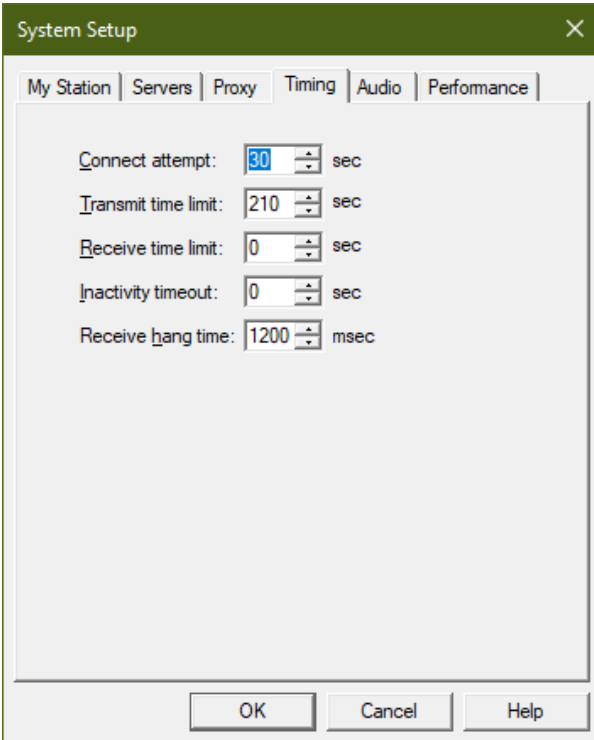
System Setup

My Station | Servers | Proxy | Timing | Audio | Performance

Connect attempt: 30 sec
Transmit time limit: 210 sec
Receive time limit: 0 sec
Inactivity timeout: 0 sec
Receive hang time: 1200 msec

OK Cancel Help